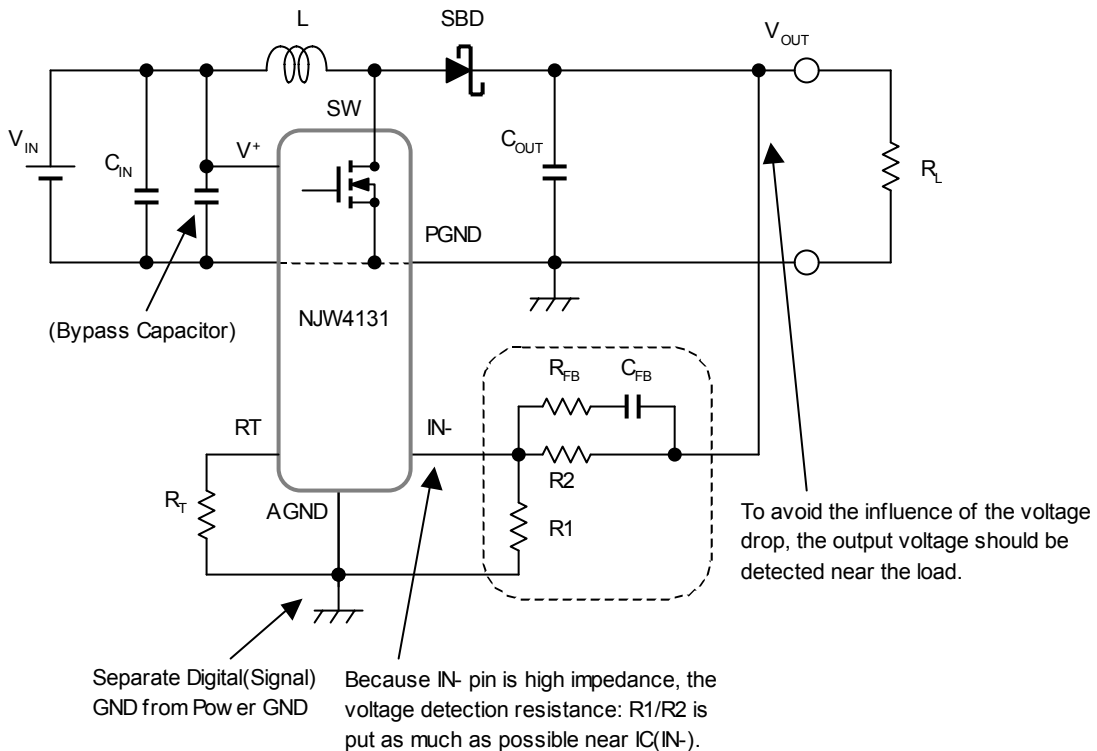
L

SBD

$V_{OUT}$

SW

$V_{IN}$

$C_{IN}$

$V^+$

$C_{OUT}$

$R_L$

PGND

(Bypass Capacitor)

NJW4131

$R_{FB}$ $C_{FB}$

RT

IN-

R2

$R_T$

AGND

R1

To avoid the influence of the voltage drop, the output voltage should be detected near the load.

Separate Digital(Signal) GND from Pow er GND

Because IN- pin is high impedance, the voltage detection resistance: R1/R2 is put as much as possible near IC(IN-).